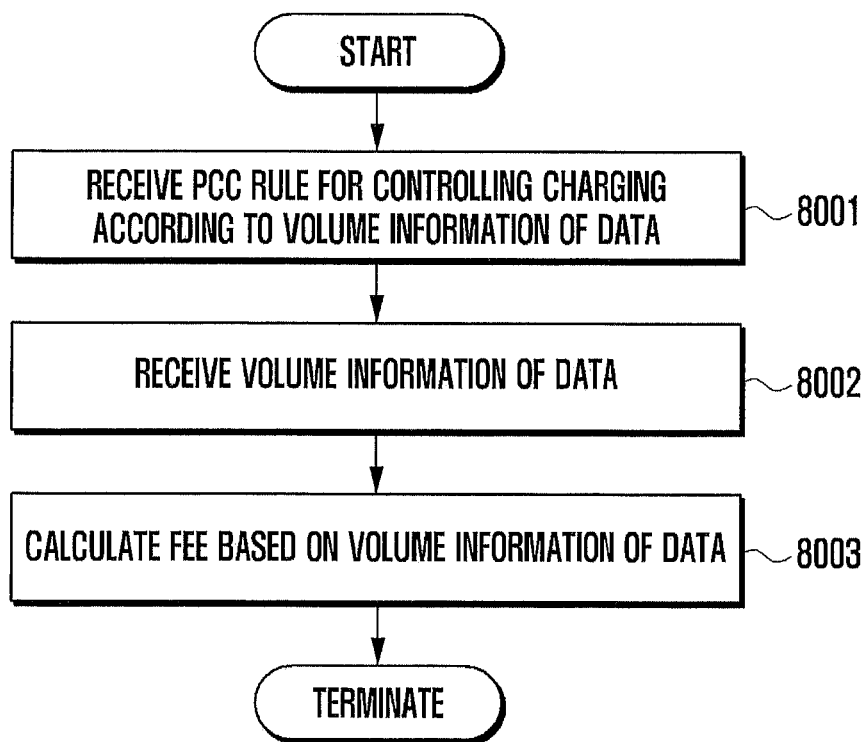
START

RECEIVE PCC RULE FOR CONTROLLING CHARGING ACCORDING TO VOLUME INFORMATION OF DATA

8001

RECEIVE VOLUME INFORMATION OF DATA

8002

CALCULATE FEE BASED ON VOLUME INFORMATION OF DATA

8003

TERMINATE